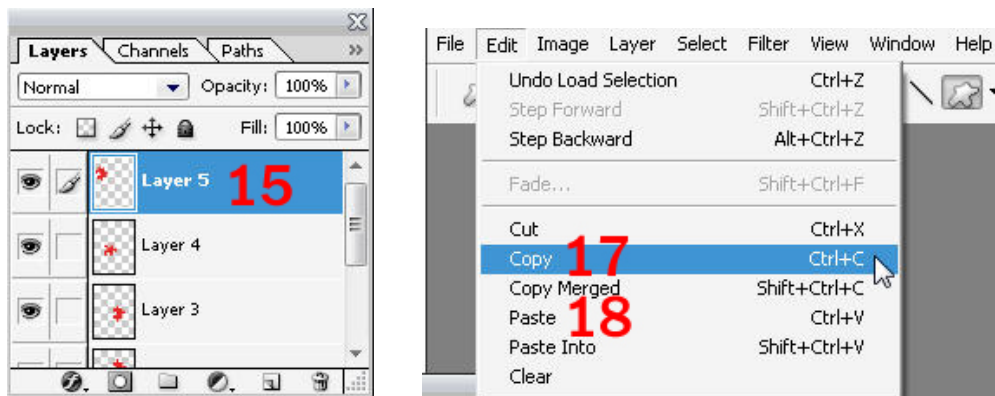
Layers Channels Paths
Normal
Opacity: 100%
Lock:
Fill: 100%
Layer 5 15
Layer 4
Layer 3

File Edit Image Layer Select Filter View Window Help
Undo Load Selection Ctrl+Z
Step Forward Shift+Ctrl+Z
Step Backward Alt+Ctrl+Z
Fade... Shift+Ctrl+F
Cut Ctrl+X
Copy 17 Ctrl+C
Copy Merged Shift+Ctrl+C
Paste 18 Ctrl+V
Paste Into Shift+Ctrl+V
Clear